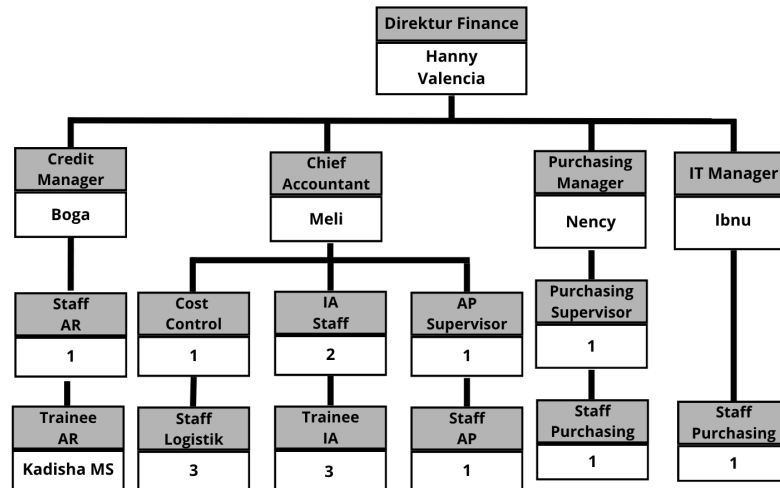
Direktur Finance
Hanny Valencia

Credit Manager
Boga

Staff AR
1

Trainee AR
Kadisha MS

Chief Accountant
Meli

Cost Control
1

Staff Logistik
3

IA Staff
2

Trainee IA
3

AP Supervisor
1

Staff AP
1

Purchasing Manager
Nency

Purchasing Supervisor
1

Staff Purchasing
1

IT Manager
Ibnu

Staff Purchasing
1